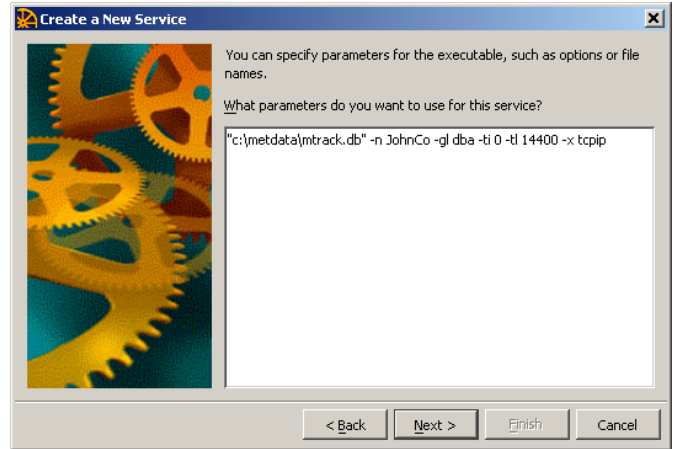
Create a New Service

You can specify parameters for the executable, such as options or file names.

What parameters do you want to use for this service?

"c:\metdata\mtrack.db" -n JohnCo -gl dba -ti 0 -tl 14400 -x tcpip

< Back
Next >
Finish
Cancel